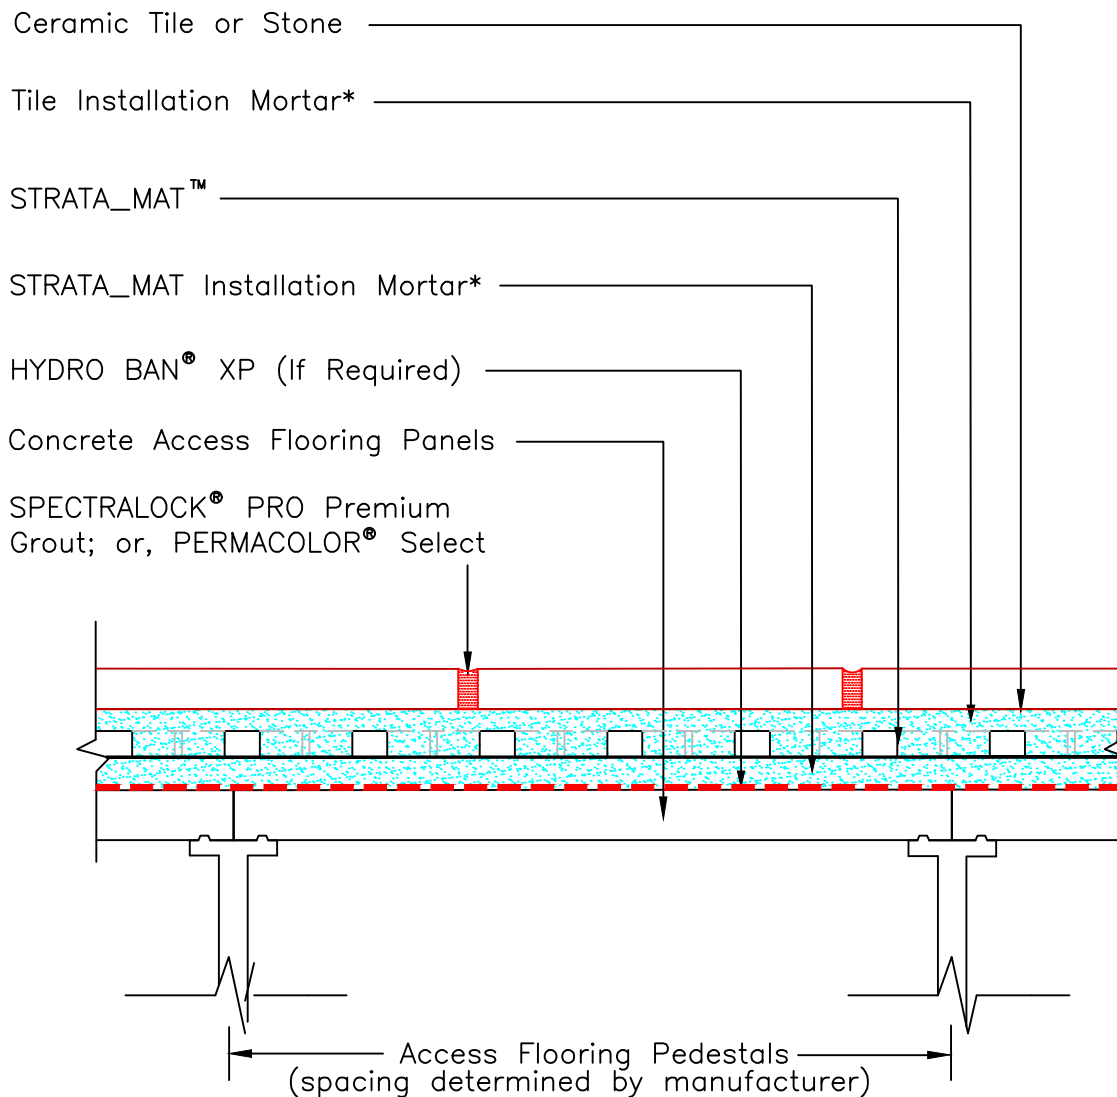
Ceramic Tile or Stone

Tile Installation Mortar*

STRATA_MAT™

STRATA_MAT Installation Mortar*

HYDRO BAN® XP (If Required)

Concrete Access Flooring Panels

SPECTRALOCK® PRO Premium Grout; or, PERMACOLOR® Select

Access Flooring Pedestals (spacing determined by manufacturer)